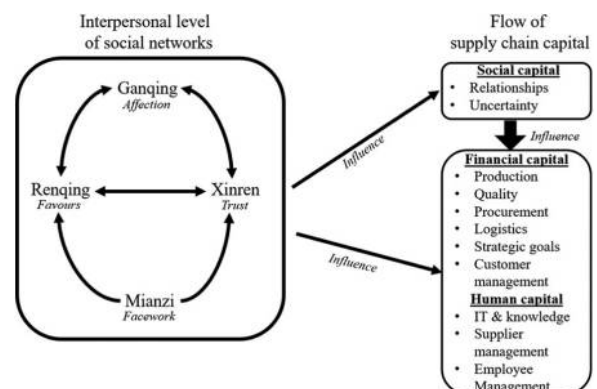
Interpersonal level of social networks

Ganqing
Affection

Renqing
Favours

Xinren
Trust

Mianzi
Facework

Influence

Influence

Flow of supply chain capital

Social capital
- Relationships
- Uncertainty

Influence

Financial capital
- Production
- Quality
- Procurement
- Logistics
- Strategic goals
- Customer management

Human capital
- IT & knowledge
- Supplier management
- Employee Management